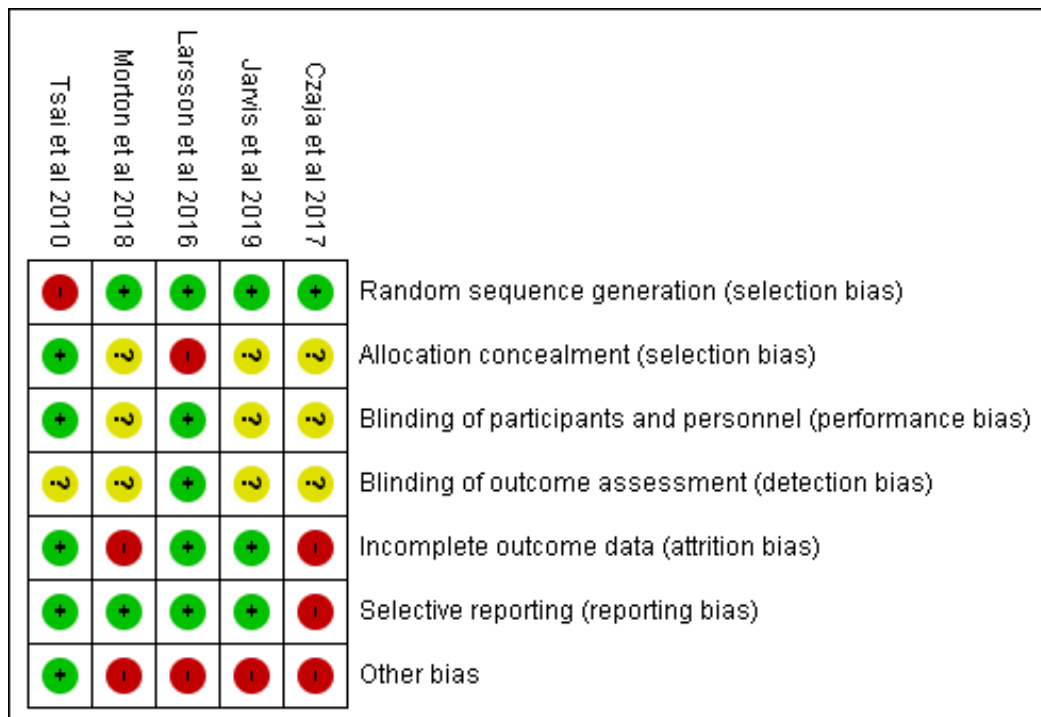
| Tsai et al 2010 | Morton et al 2018 | Larsson et al 2016 | Jarvis et al 2019 | Czaja et al 2017 | |
|---|---|---|---|---|---|
| - | + | + | + | + | Random sequence generation (selection bias) |
| + | ? | - | ? | ? | Allocation concealment (selection bias) |
| + | ? | + | ? | ? | Blinding of participants and personnel (performance bias) |
| ? | ? | + | ? | ? | Blinding of outcome assessment (detection bias) |
| + | - | + | + | - | Incomplete outcome data (attrition bias) |
| + | + | + | + | - | Selective reporting (reporting bias) |
| + | - | - | - | - | Other bias |